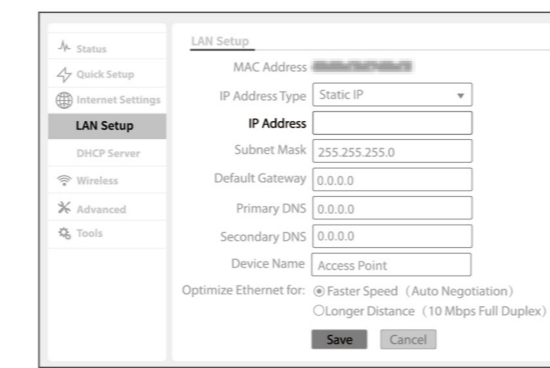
Status
Quick Setup
Internet Settings
LAN Setup
DHCP Server
Wireless
Advanced
Tools

LAN Setup

MAC Address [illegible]
IP Address Type Static IP
IP Address
Subnet Mask 255.255.255.0
Default Gateway 0.0.0.0
Primary DNS 0.0.0.0
Secondary DNS 0.0.0.0
Device Name Access Point
Optimize Ethernet for: Faster Speed (Auto Negotiation)
Longer Distance (10 Mbps Full Duplex)
Save Cancel